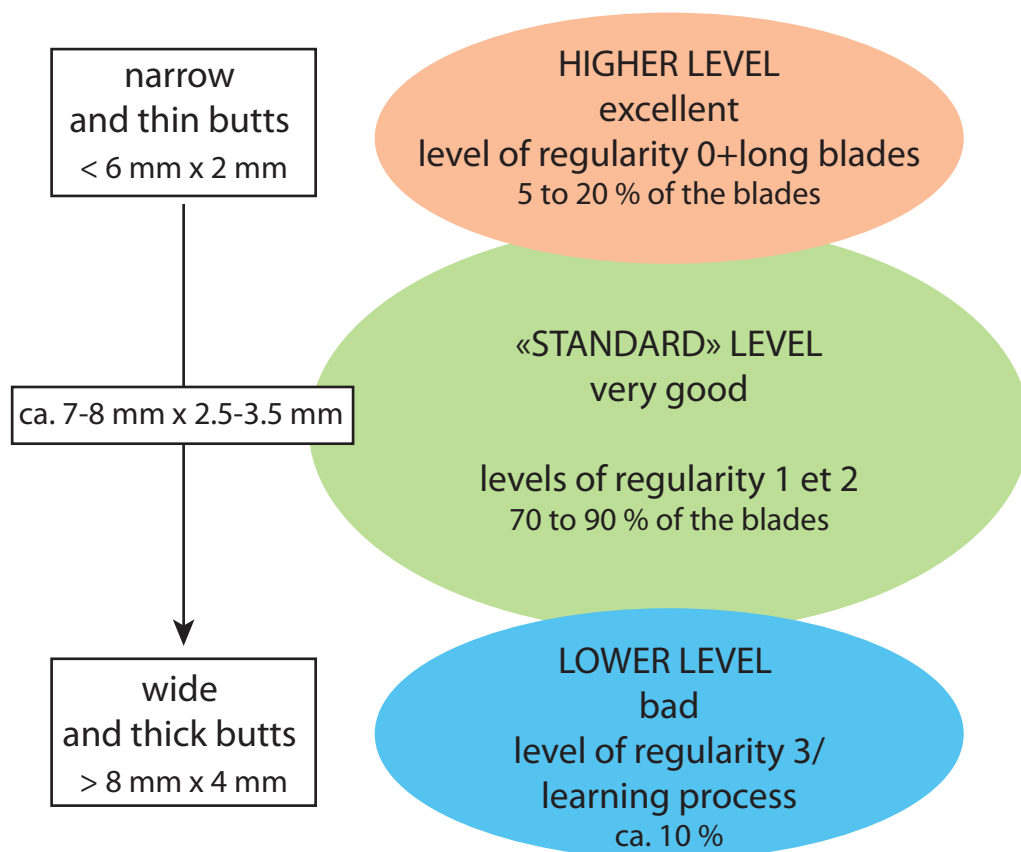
narrow
and thin butts
< 6 mm x 2 mm

HIGHER LEVEL
excellent
level of regularity 0+long blades
5 to 20 % of the blades

ca. 7-8 mm x 2.5-3.5 mm

«STANDARD» LEVEL
very good

levels of regularity 1 et 2
70 to 90 % of the blades

wide
and thick butts
> 8 mm x 4 mm

LOWER LEVEL
bad
level of regularity 3/
learning process
ca. 10 %